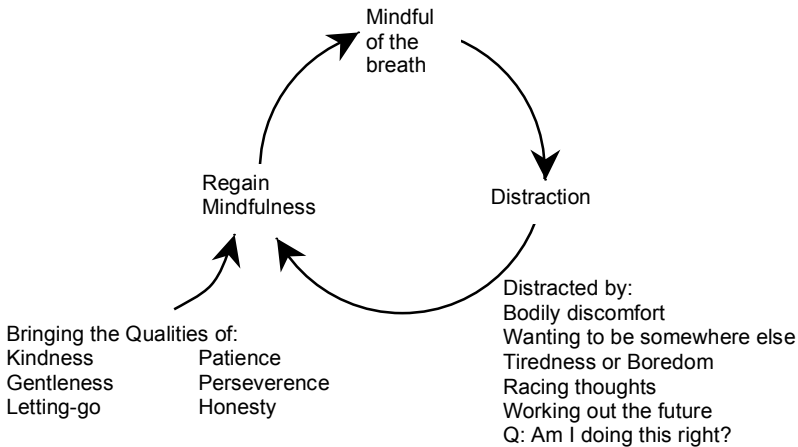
Mindful of the breath

Distraction

Regain Mindfulness

Distracted by:
Bodily discomfort
Wanting to be somewhere else
Tiredness or Boredom
Racing thoughts
Working out the future
Q: Am I doing this right?

Bringing the Qualities of:
Kindness
Gentleness
Letting-go

Patience
Perseverence
Honesty